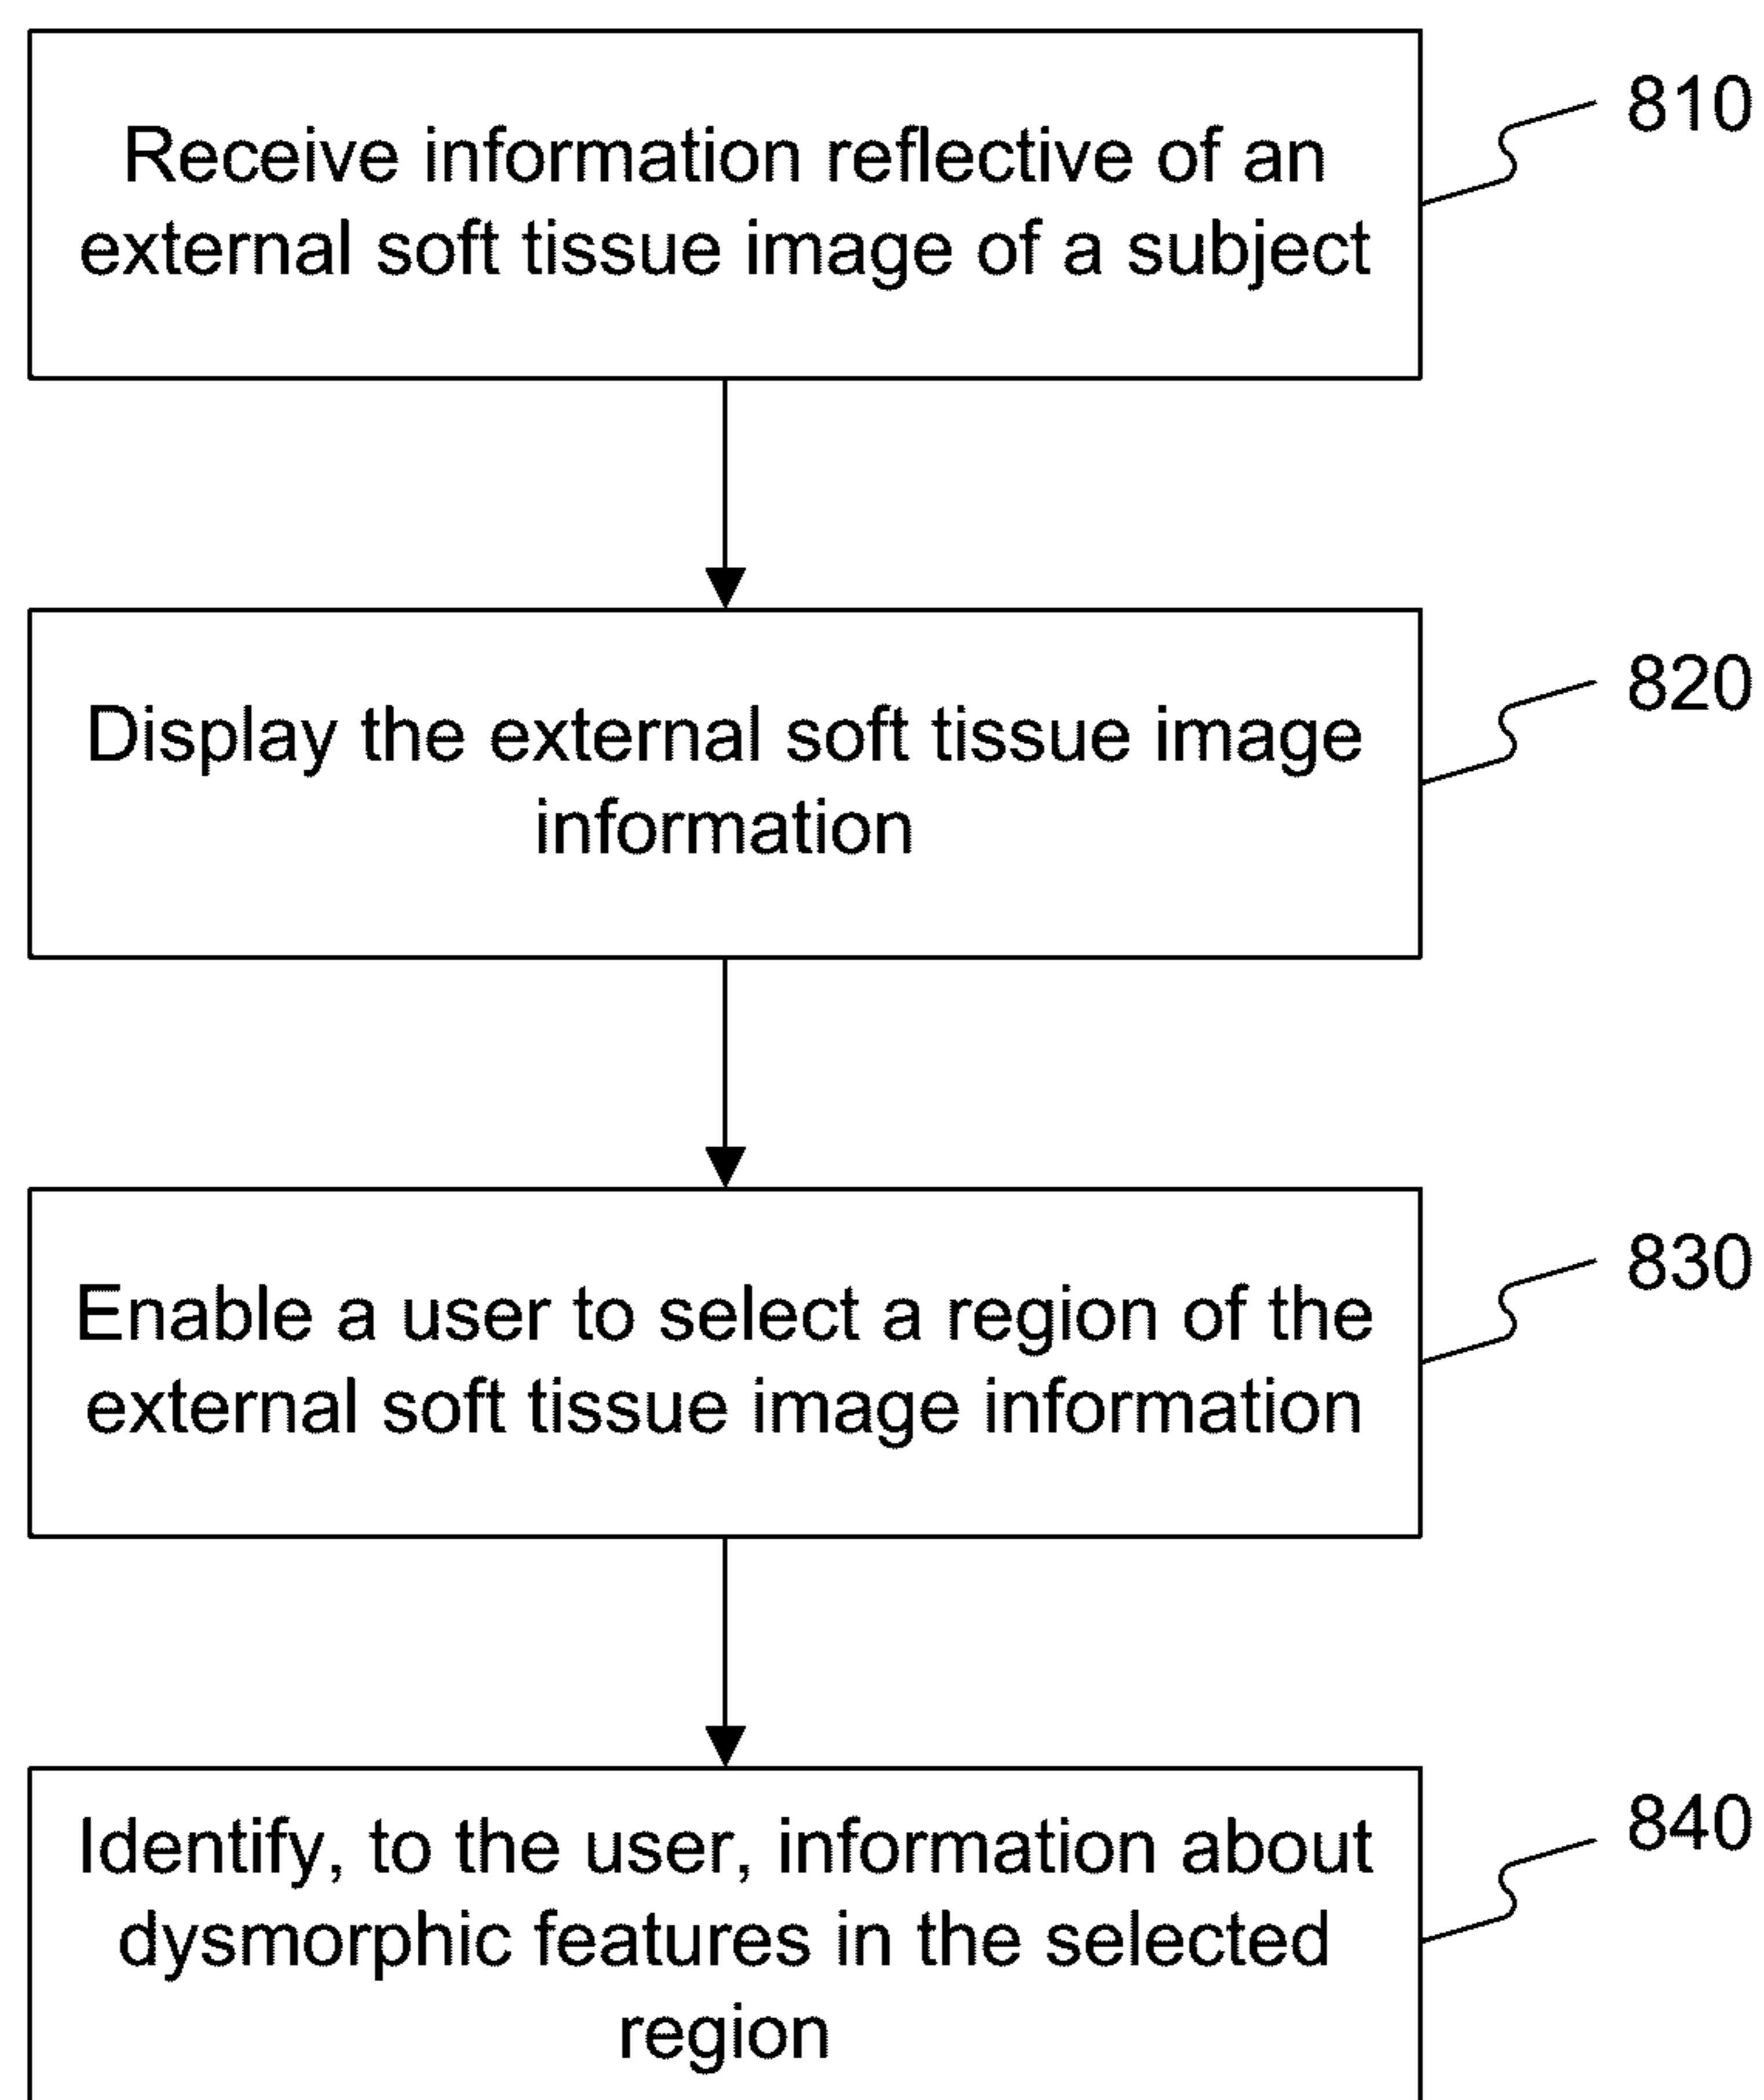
Receive information reflective of an external soft tissue image of a subject

810

Display the external soft tissue image information

820

Enable a user to select a region of the external soft tissue image information

830

Identify, to the user, information about dysmorphic features in the selected region

840